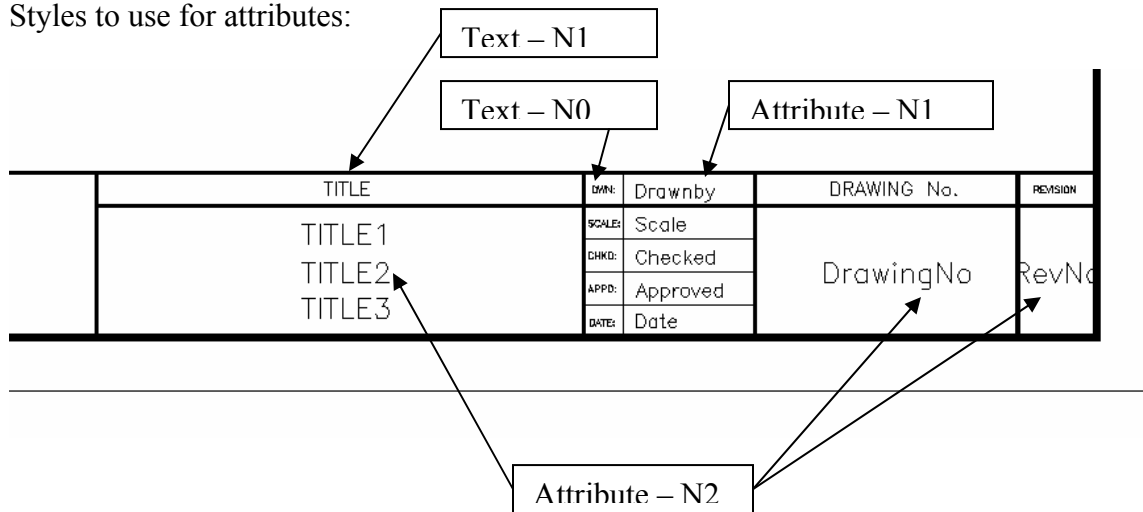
Styles to use for attributes:

Text – N1

Text – N0

Attribute – N1

| TITLE | DWN: | Drawnby | DRAWING No. | REVISION |
|---|---|---|---|---|
| TITLE1 TITLE2 TITLE3 | SCALE: | Scale | DrawingNo | RevNo |
| | CHKD: | Checked | | |
| | APPD: | Approved | | |
| | DATE: | Date | | |

Attribute – N2